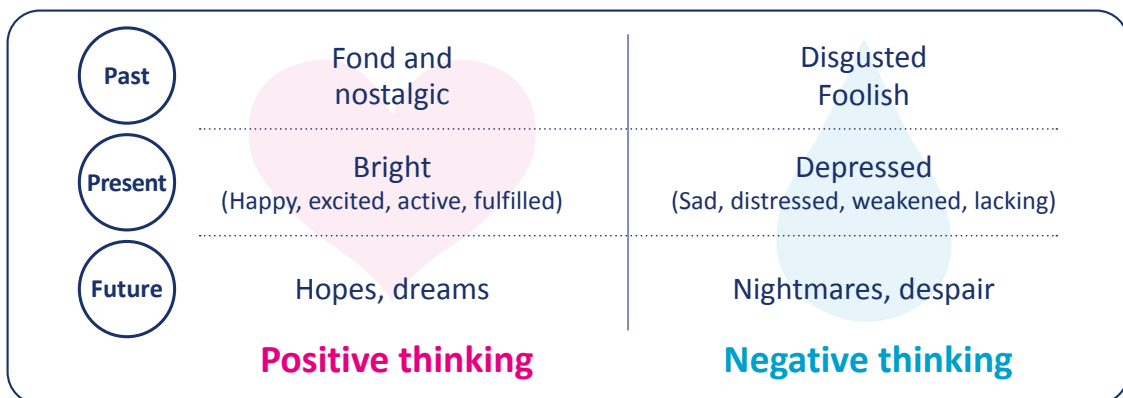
| | Positive thinking | Negative thinking |
|---|---|---|
| Past | Fond and nostalgic | Disgusted Foolish |
| Present | Bright (Happy, excited, active, fulfilled) | Depressed (Sad, distressed, weakened, lacking) |
| Future | Hopes, dreams | Nightmares, despair |